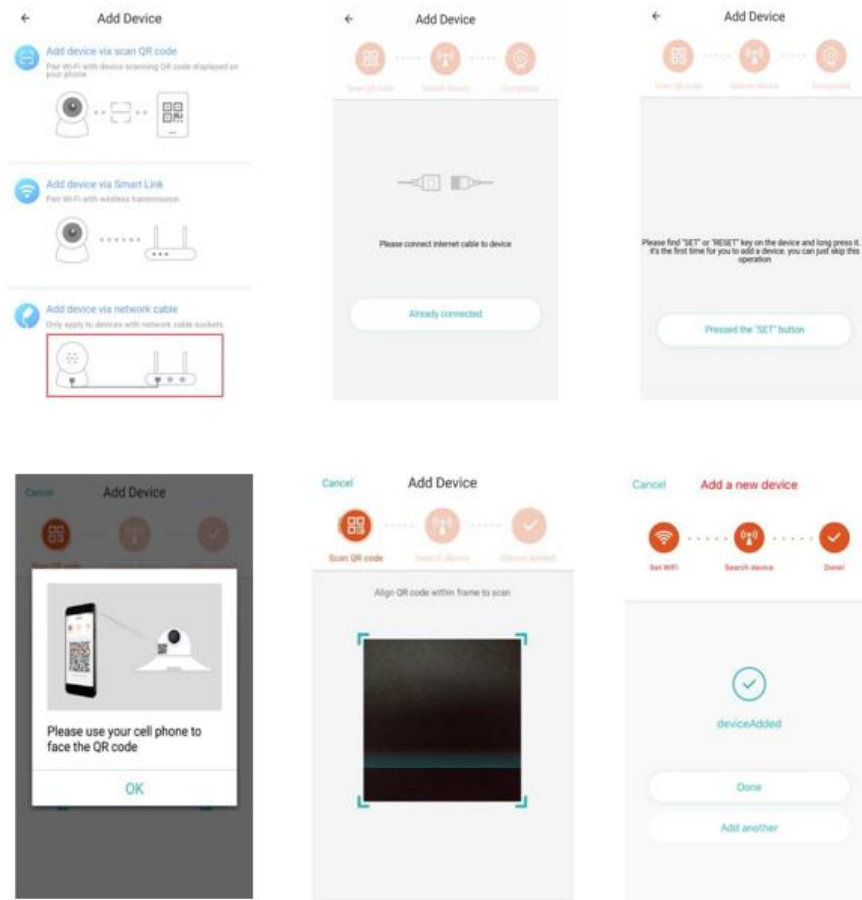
Add Device

Add device via scan QR code
Pair Wi-Fi with device scanning QR code displayed on your phone

Add device via Smart Link
Pair Wi-Fi with wireless transmission

Add device via network cable
Only apply to devices with network cable sockets

Add Device

Scan QR code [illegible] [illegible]

Please connect internet cable to device

Already connected

Add Device

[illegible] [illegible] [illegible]

Please find "SET" or "RESET" key on the device and long press it. It's the first time for you to add a device, you can just skip this operation

Pressed the "SET" button

Cancel Add Device

Please use your cell phone to face the QR code

OK

Cancel Add Device

Scan QR code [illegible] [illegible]

Align QR code within frame to scan

Cancel Add a new device

Set WiFi Search device Done!

deviceAdded

Done

Add another